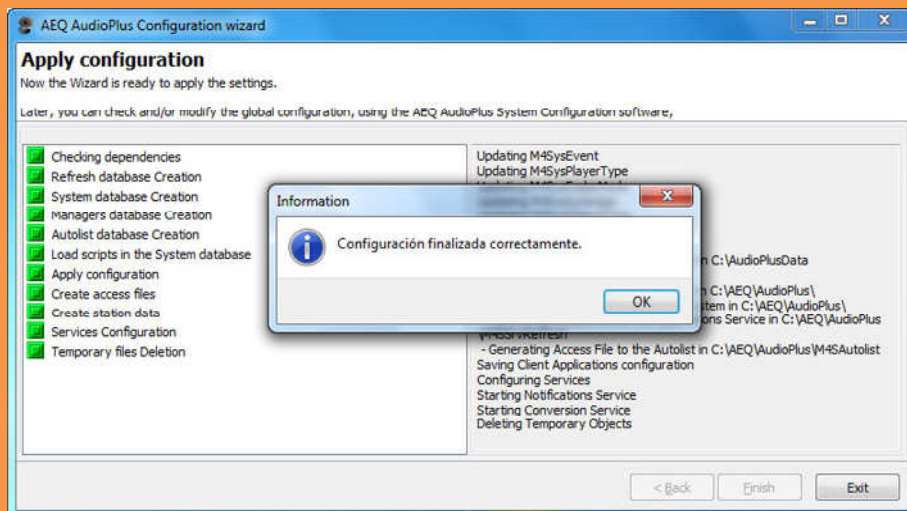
AEQ AudioPlus Configuration wizard

Apply configuration

Now the Wizard is ready to apply the settings.

Later, you can check and/or modify the global configuration, using the AEQ AudioPlus System Configuration software,

Checking dependencies
Refresh database Creation
System database Creation
Managers database Creation
Autolist database Creation
Load scripts in the System database
Apply configuration
Create access files
Create station data
Services Configuration
Temporary files Deletion

Updating M4SysEvent
Updating M4SysPlayerType
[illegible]
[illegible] C:\AudioPlusData
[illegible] C:\AEQ\AudioPlus\
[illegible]stem in C:\AEQ\AudioPlus\
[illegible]ons Service in C:\AEQ\AudioPlus
M4SrvRefresh
- Generating Access File to the Autolist in C:\AEQ\AudioPlus\M4SAutolist
Saving Client Applications configuration
Configuring Services
Starting Notifications Service
Starting Conversion Service
Deleting Temporary Objects

Information

Configuración finalizada correctamente.

OK

< Back
Finish
Exit